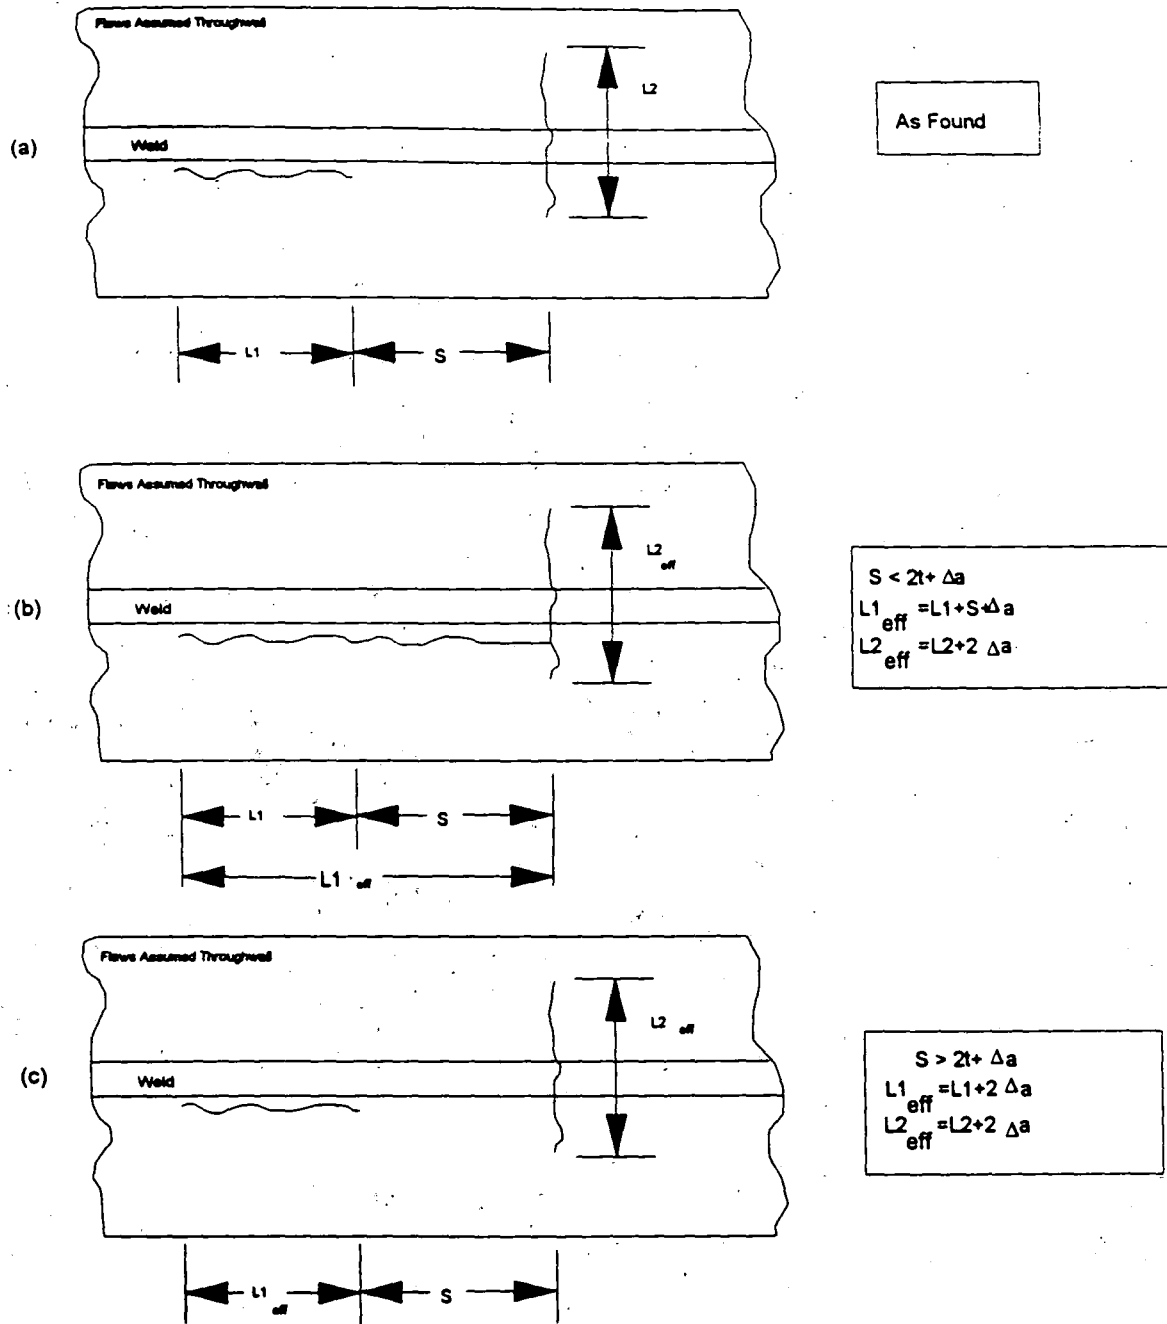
Flaws Assumed Throughwall

L2

(a)

Weld

As Found

L1

S

Flaws Assumed Throughwall

$L2_{eff}$

(b)

Weld

$S < 2t + \Delta a$
$L1_{eff} = L1 + S + \Delta a$
$L2_{eff} = L2 + 2\ \Delta a$

L1

S

$L1_{eff}$

Flaws Assumed Throughwall

$L2_{eff}$

(c)

Weld

$S > 2t + \Delta a$
$L1_{eff} = L1 + 2\ \Delta a$
$L2_{eff} = L2 + 2\ \Delta a$

$L1_{eff}$

S